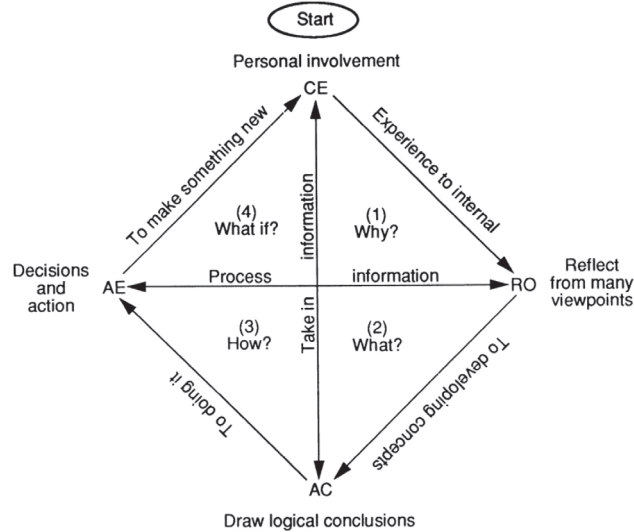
Start

Personal involvement

CE

To make something new

Experience to internal

(4)
What if?

information

(1)
Why?

Decisions and action

AE

Process

information

RO

Reflect from many viewpoints

(3)
How?

Take in

(2)
What?

To doing it

To developing concepts

AC

Draw logical conclusions